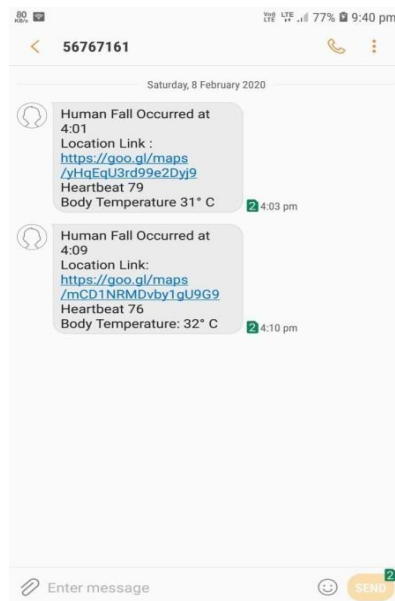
.80 KB/s

Vo LTE LTE 77% 9:40 pm

56767161

Saturday, 8 February 2020

Human Fall Occurred at 4:01
Location Link :
https://goo.gl/maps/yHqEqU3rd99e2Dyj9
Heartbeat 79
Body Temperature 31° C

2 4:03 pm

Human Fall Occurred at 4:09
Location Link:
https://goo.gl/maps/mCD1NRMDvby1gU9G9
Heartbeat 76
Body Temperature: 32° C

2 4:10 pm

Enter message

SEND 2